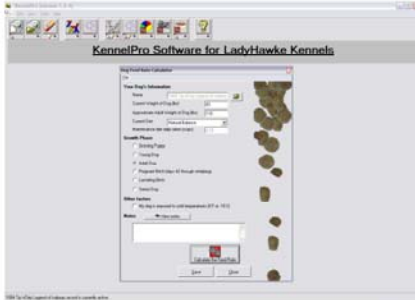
KennelPro Software for LadyHawke Kennels

Dog Food Ration Calculator

Your Dog's Information

Name

Current Weight of Dog (lbs)

Approximate Adult Weight of Dog (lbs)

Current Diet

Maintenance diet daily allotment (cups)

Growth Phase

Breeding Puppy

Young Dog

Adult Dog

Pregnant Bitch (days 42 through whelping)

Lactating Bitch

Senior Dog

Other factors

My dog is exposed to cold temperatures

Notes

Calculate the Food Ration

Save

Close

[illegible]